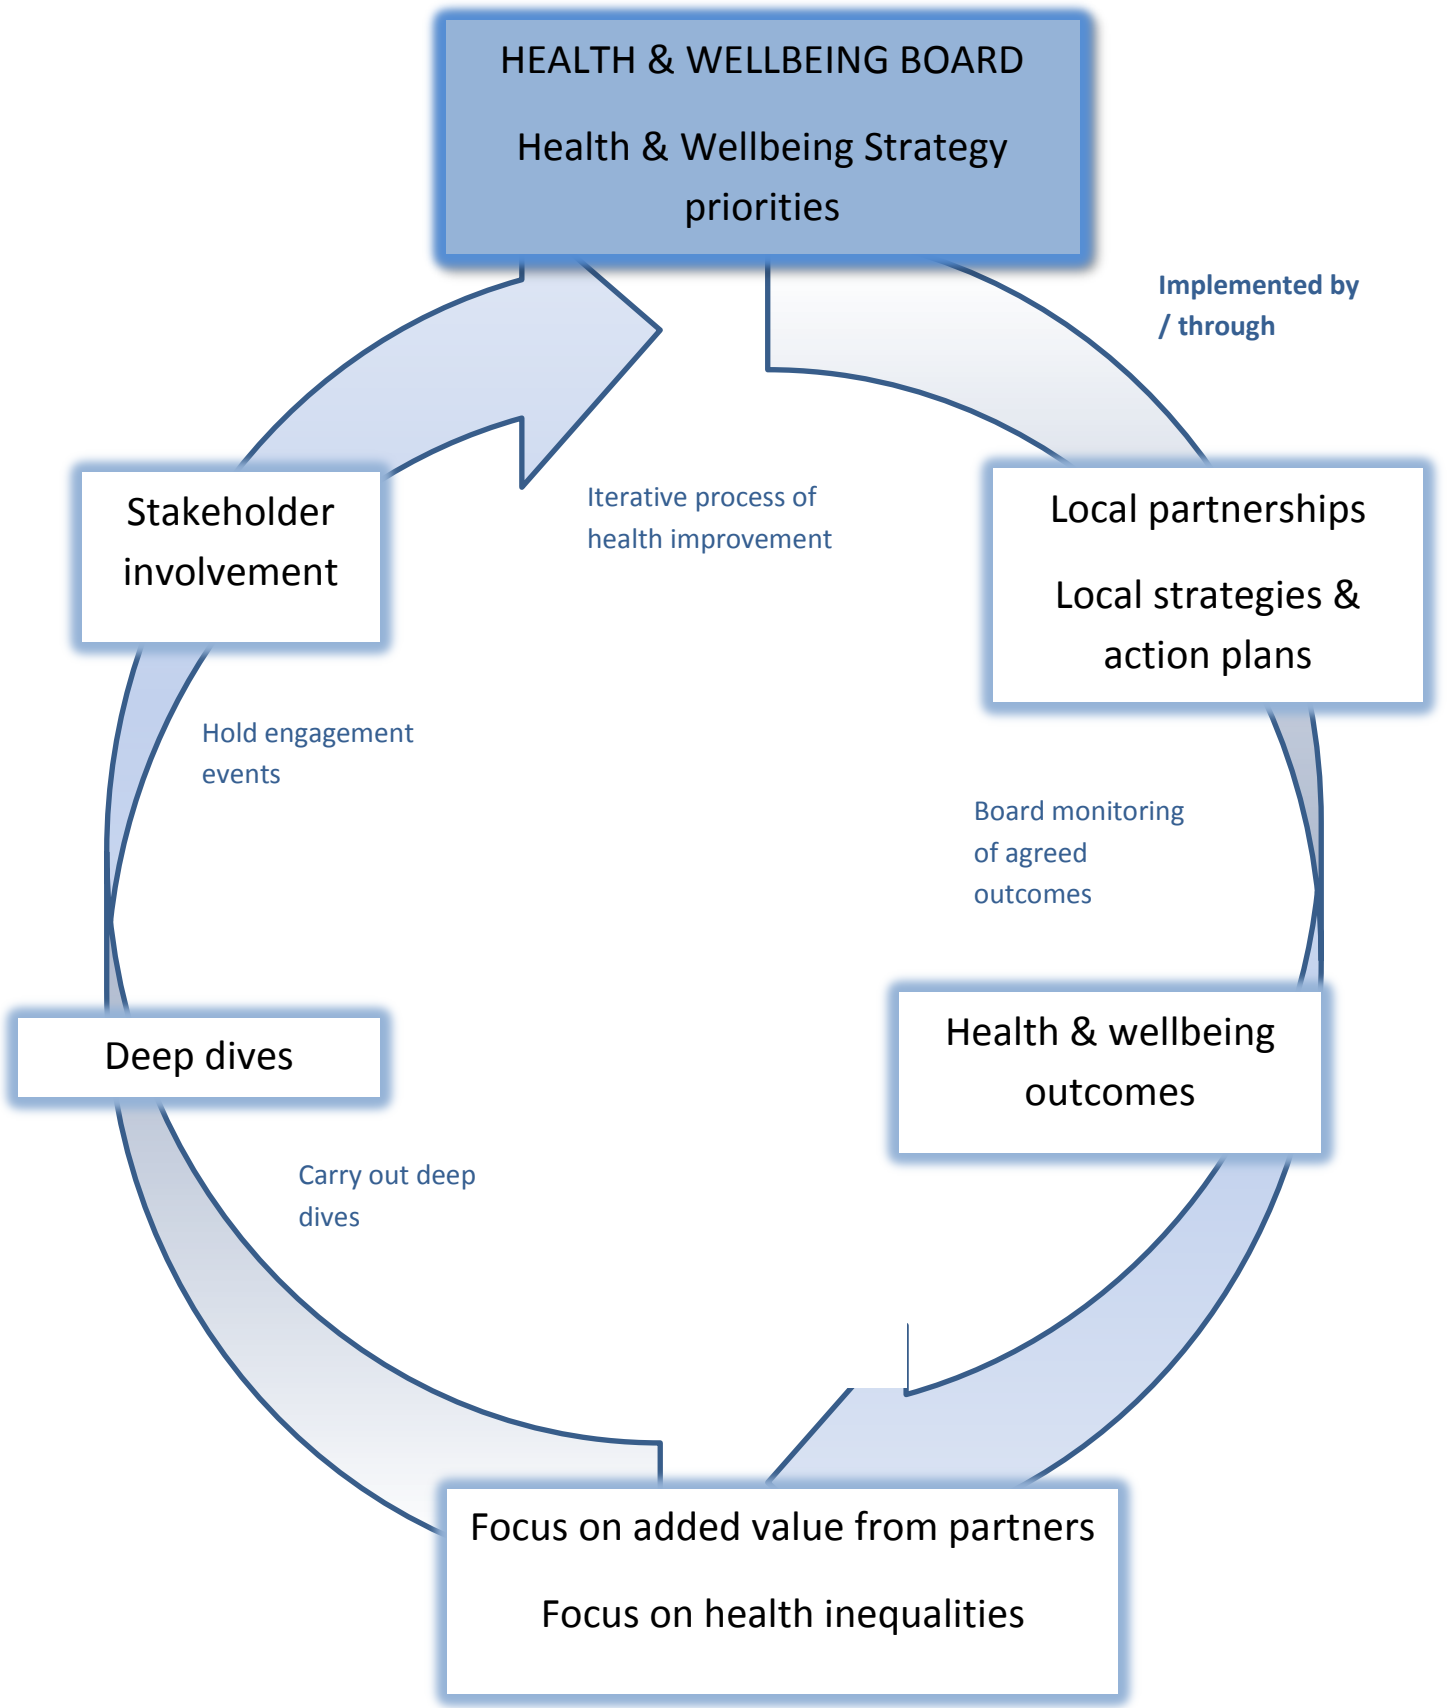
HEALTH & WELLBEING BOARD

Health & Wellbeing Strategy priorities

Implemented by / through

Iterative process of health improvement

Stakeholder involvement

Local partnerships

Local strategies & action plans

Hold engagement events

Board monitoring of agreed outcomes

Health & wellbeing outcomes

Deep dives

Carry out deep dives

Focus on added value from partners

Focus on health inequalities